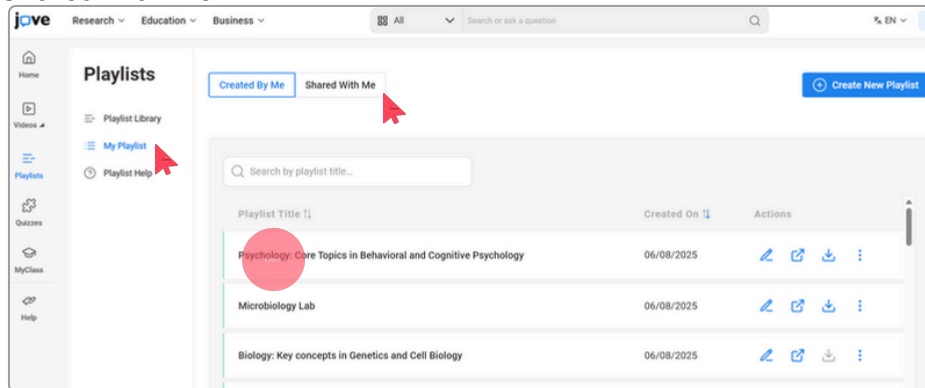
jove Research Education Business All Search or ask a question EN

Home
Videos
Playlists
Quizzes
MyClass
Help

Playlists

Playlist Library
My Playlist
Playlist Help

Created By Me Shared With Me

Create New Playlist

Search by playlist title...

| Playlist Title | Created On | Actions |
|---|---|---|
| Psychology: Core Topics in Behavioral and Cognitive Psychology | 06/08/2025 | |
| Microbiology Lab | 06/08/2025 | |
| Biology: Key concepts in Genetics and Cell Biology | 06/08/2025 | |